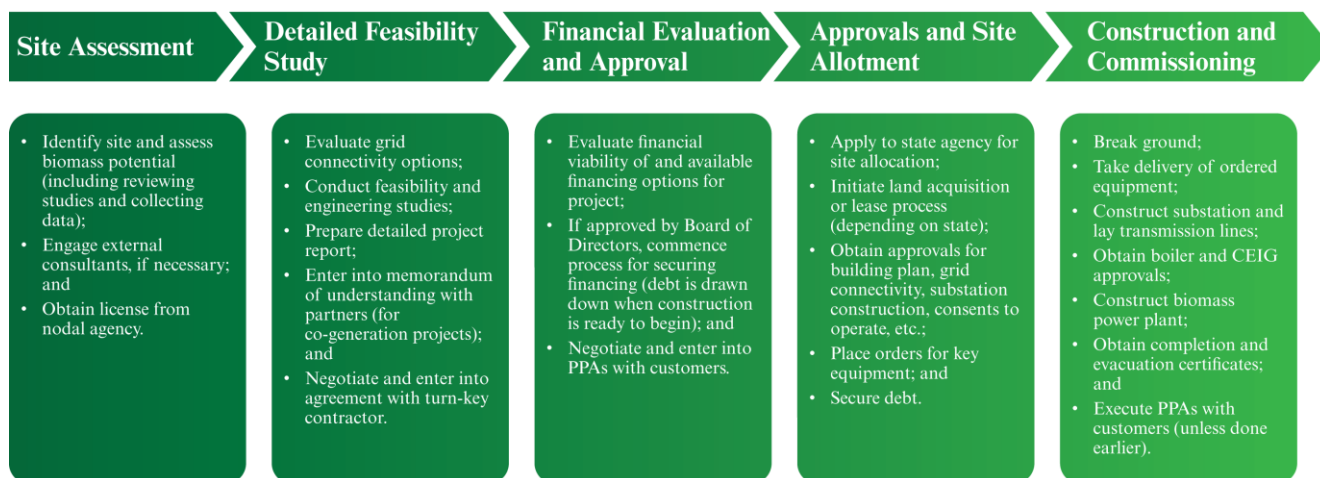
Site Assessment

Detailed Feasibility Study

Financial Evaluation and Approval

Approvals and Site Allotment

Construction and Commissioning

• Identify site and assess biomass potential (including reviewing studies and collecting data);
• Engage external consultants, if necessary; and
• Obtain license from nodal agency.

• Evaluate grid connectivity options;
• Conduct feasibility and engineering studies;
• Prepare detailed project report;
• Enter into memorandum of understanding with partners (for co-generation projects); and
• Negotiate and enter into agreement with turn-key contractor.

• Evaluate financial viability of and available financing options for project;
• If approved by Board of Directors, commence process for securing financing (debt is drawn down when construction is ready to begin); and
• Negotiate and enter into PPAs with customers.

• Apply to state agency for site allocation;
• Initiate land acquisition or lease process (depending on state);
• Obtain approvals for building plan, grid connectivity, substation construction, consents to operate, etc.;
• Place orders for key equipment; and
• Secure debt.

• Break ground;
• Take delivery of ordered equipment;
• Construct substation and lay transmission lines;
• Obtain boiler and CEIG approvals;
• Construct biomass power plant;
• Obtain completion and evacuation certificates; and
• Execute PPAs with customers (unless done earlier).